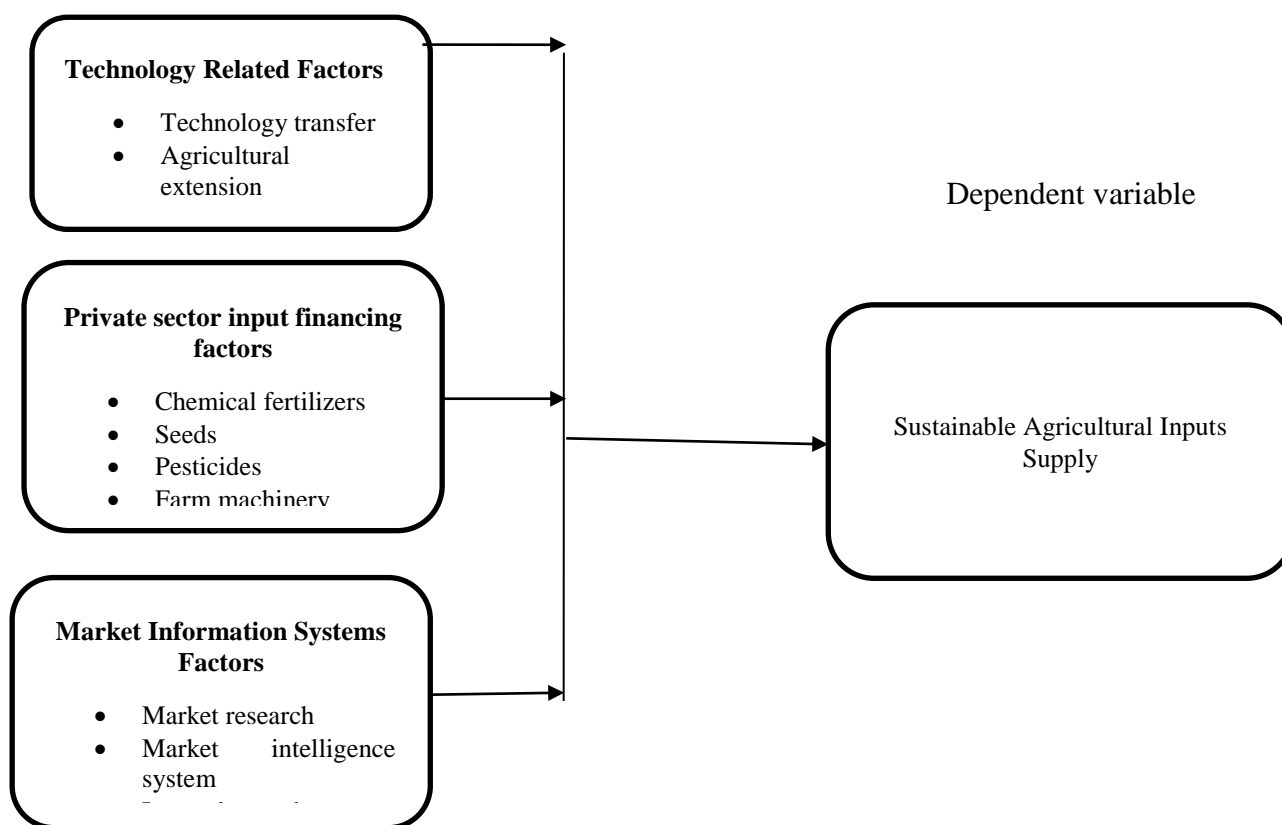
**Technology Related Factors**

- Technology transfer
- Agricultural extension

Dependent variable

**Private sector input financing factors**

- Chemical fertilizers
- Seeds
- Pesticides
- Farm machinery

Sustainable Agricultural Inputs Supply

**Market Information Systems Factors**

- Market research
- Market intelligence system
- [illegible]